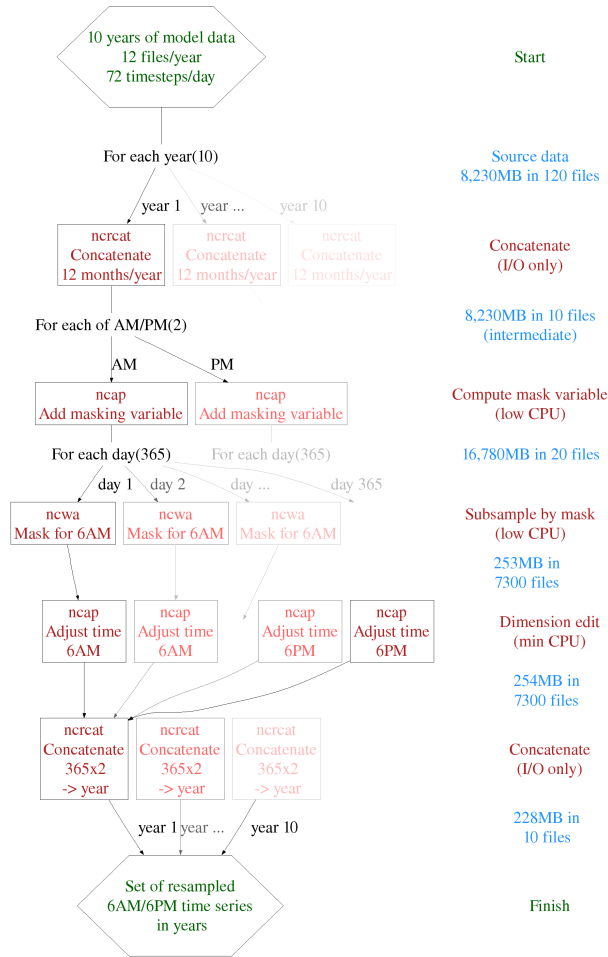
10 years of model data
12 files/year
72 timesteps/day

Start

For each year(10)

Source data
8,230MB in 120 files

year 1 year ... year 10

ncrcat
Concatenate
12 months/year

ncrcat
Concatenate
12 months/year

ncrcat
Concatenate
12 months/year

Concatenate
(I/O only)

For each of AM/PM(2)

8,230MB in 10 files
(intermediate)

AM PM

ncap
Add masking variable

ncap
Add masking variable

Compute mask variable
(low CPU)

For each day(365)

For each day(365)

16,780MB in 20 files

day 1 day 2 day ... day 365

ncwa
Mask for 6AM

ncwa
Mask for 6AM

ncwa
Mask for 6AM

Subsample by mask
(low CPU)

253MB in
7300 files

ncap
Adjust time
6AM

ncap
Adjust time
6AM

ncap
Adjust time
6PM

ncap
Adjust time
6PM

Dimension edit
(min CPU)

254MB in
7300 files

ncrcat
Concatenate
365x2
-> year

ncrcat
Concatenate
365x2
-> year

ncrcat
Concatenate
365x2
-> year

Concatenate
(I/O only)

year 1 year ... year 10

228MB in
10 files

Set of resampled
6AM/6PM time series
in years

Finish